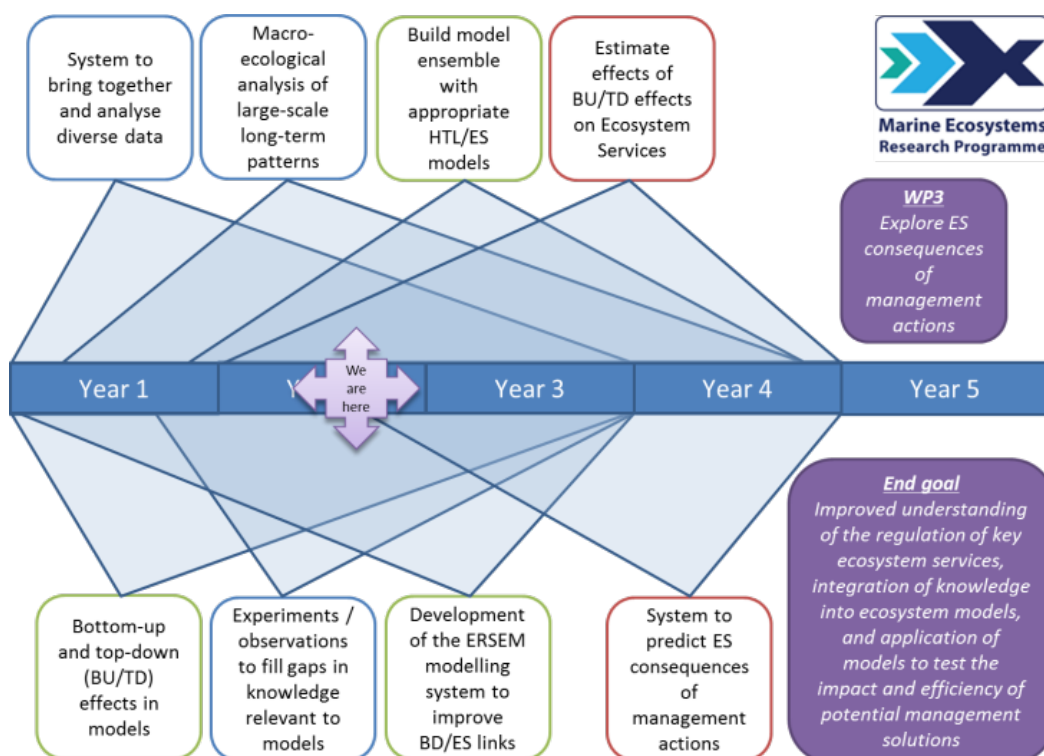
System to bring together and analyse diverse data

Macro-ecological analysis of large-scale long-term patterns

Build model ensemble with appropriate HTL/ES models

Estimate effects of BU/TD effects on Ecosystem Services

Marine Ecosystems Research Programme

WP3
Explore ES consequences of management actions

Year 1

Y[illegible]

We are here

Year 3

Year 4

Year 5

End goal
Improved understanding of the regulation of key ecosystem services, integration of knowledge into ecosystem models, and application of models to test the impact and efficiency of potential management solutions

Bottom-up and top-down (BU/TD) effects in models

Experiments / observations to fill gaps in knowledge relevant to models

Development of the ERSEM modelling system to improve BD/ES links

System to predict ES consequences of management actions